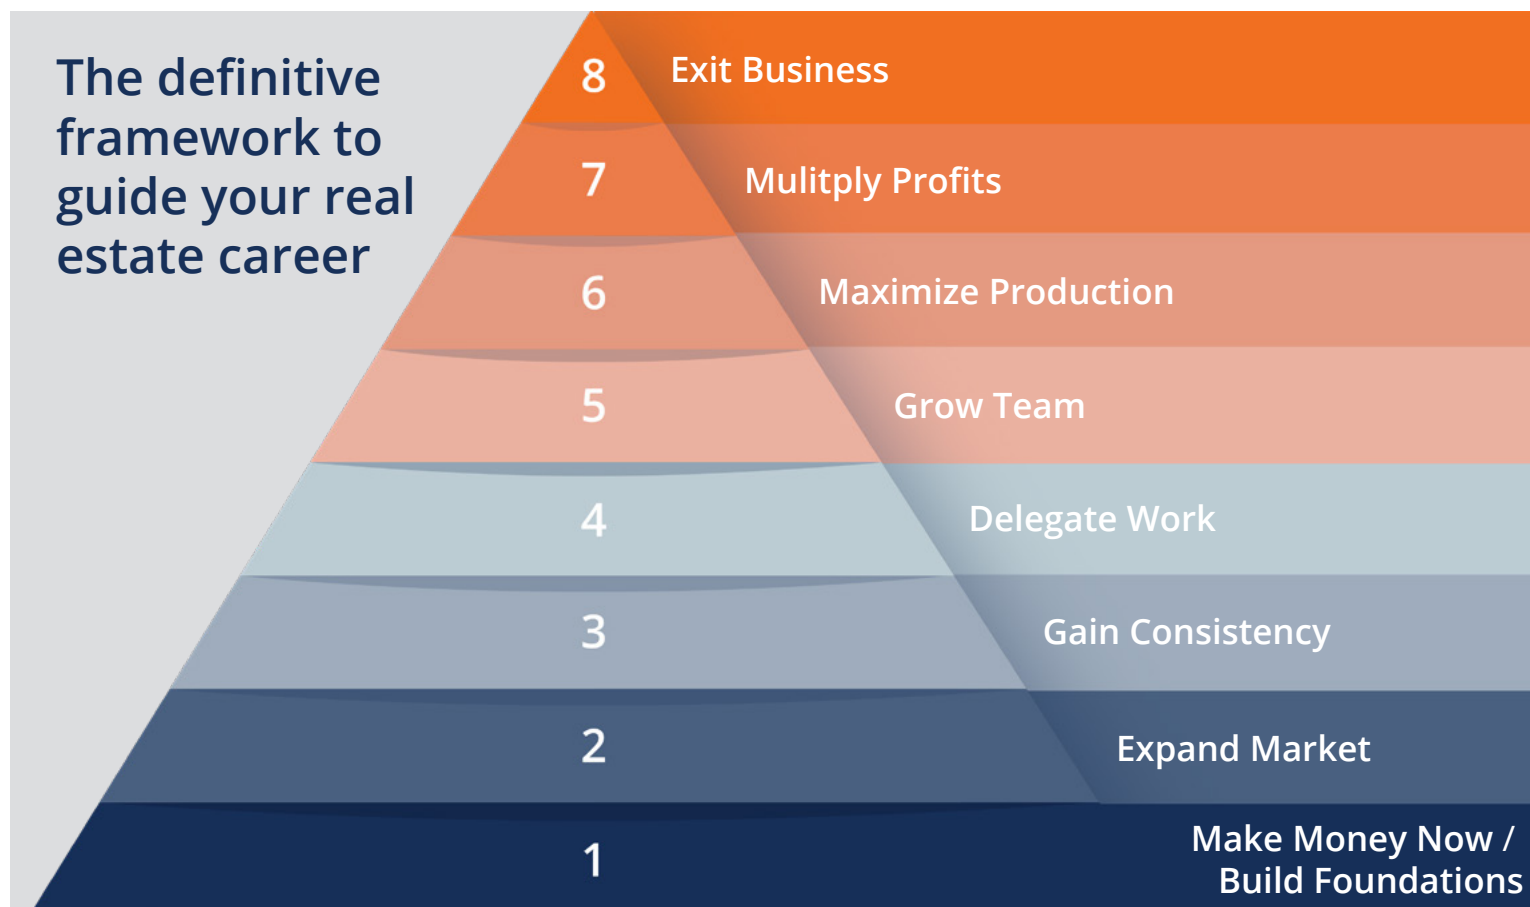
The definitive framework to guide your real estate career

8 Exit Business

7 Mulitply Profits

6 Maximize Production

5 Grow Team

4 Delegate Work

3 Gain Consistency

2 Expand Market

1 Make Money Now / Build Foundations